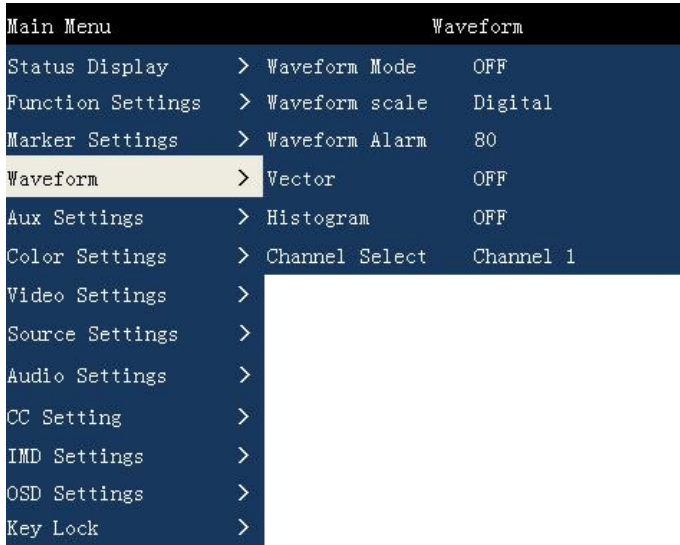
Main Menu

Status Display >
Function Settings >
Marker Settings >
Waveform >
Aux Settings >
Color Settings >
Video Settings >
Source Settings >
Audio Settings >
CC Setting >
IMD Settings >
OSD Settings >
Key Lock >

Waveform

| | |
|---|---|
| Waveform Mode | OFF |
| Waveform scale | Digital |
| Waveform Alarm | 80 |
| Vector | OFF |
| Histogram | OFF |
| Channel Select | Channel 1 |